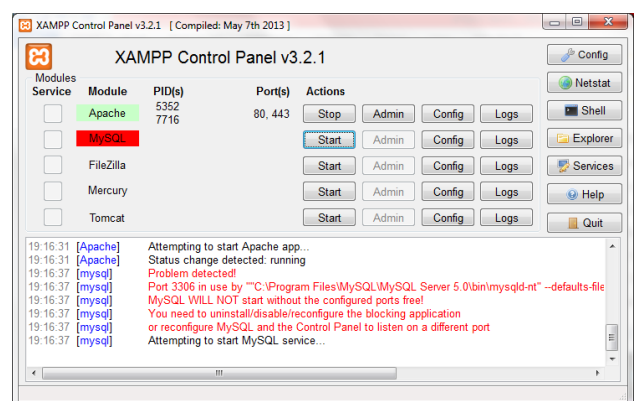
XAMPP Control Panel v3.2.1 [ Compiled: May 7th 2013 ]

XAMPP Control Panel v3.2.1

Modules
Service

| Module | PID(s) | Port(s) | Actions | | | |
|---|---|---|---|---|---|---|
| Apache | 5352 7716 | 80, 443 | Stop | Admin | Config | Logs |
| MySQL | | | Start | Admin | Config | Logs |
| FileZilla | | | Start | Admin | Config | Logs |
| Mercury | | | Start | Admin | Config | Logs |
| Tomcat | | | Start | Admin | Config | Logs |

Config
Netstat
Shell
Explorer
Services
Help
Quit

19:16:31 [Apache] Attempting to start Apache app...
19:16:31 [Apache] Status change detected: running
19:16:37 [mysql] Problem detected!
19:16:37 [mysql] Port 3306 in use by ""C:\Program Files\MySQL\MySQL Server 5.0\bin\mysqld-nt" --defaults-file
19:16:37 [mysql] MySQL WILL NOT start without the configured ports free!
19:16:37 [mysql] You need to uninstall/disable/reconfigure the blocking application
19:16:37 [mysql] or reconfigure MySQL and the Control Panel to listen on a different port
19:16:37 [mysql] Attempting to start MySQL service...